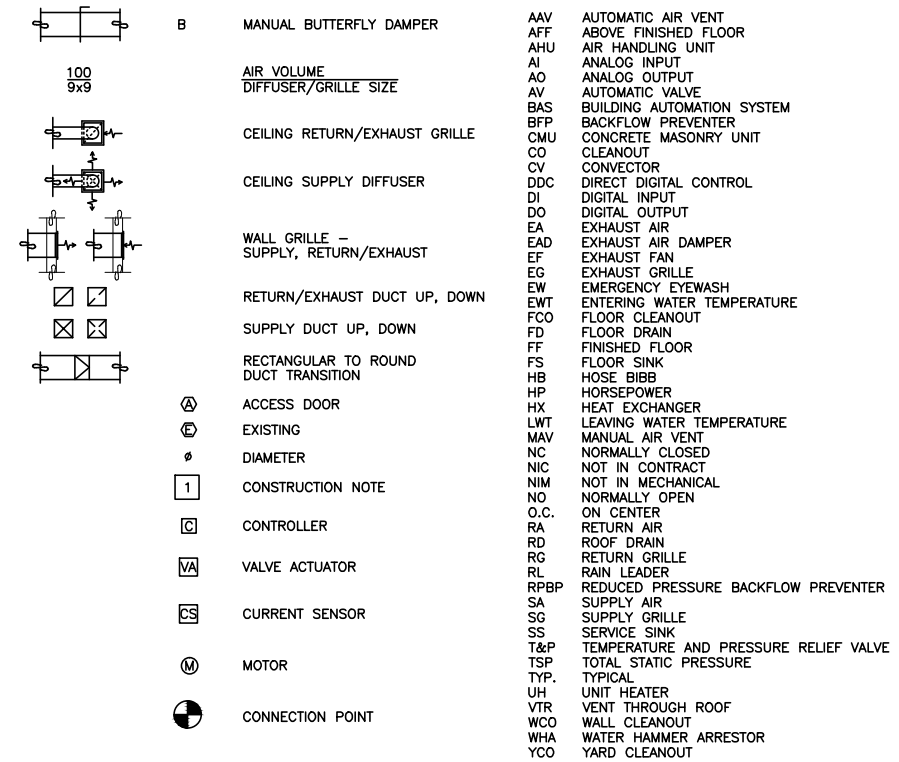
B MANUAL BUTTERFLY DAMPER

$\frac{100}{9x9}$ AIR VOLUME
DIFFUSER/GRILLE SIZE

CEILING RETURN/EXHAUST GRILLE

CEILING SUPPLY DIFFUSER

WALL GRILLE – SUPPLY, RETURN/EXHAUST

RETURN/EXHAUST DUCT UP, DOWN

SUPPLY DUCT UP, DOWN

RECTANGULAR TO ROUND DUCT TRANSITION

A ACCESS DOOR

E EXISTING

ø DIAMETER

1 CONSTRUCTION NOTE

C CONTROLLER

VA VALVE ACTUATOR

CS CURRENT SENSOR

M MOTOR

CONNECTION POINT

AAV AUTOMATIC AIR VENT
AFF ABOVE FINISHED FLOOR
AHU AIR HANDLING UNIT
AI ANALOG INPUT
AO ANALOG OUTPUT
AV AUTOMATIC VALVE
BAS BUILDING AUTOMATION SYSTEM
BFP BACKFLOW PREVENTER
CMU CONCRETE MASONRY UNIT
CO CLEANOUT
CV CONVECTOR
DDC DIRECT DIGITAL CONTROL
DI DIGITAL INPUT
DO DIGITAL OUTPUT
EA EXHAUST AIR
EAD EXHAUST AIR DAMPER
EF EXHAUST FAN
EG EXHAUST GRILLE
EW EMERGENCY EYEWASH
EWT ENTERING WATER TEMPERATURE
FCO FLOOR CLEANOUT
FD FLOOR DRAIN
FF FINISHED FLOOR
FS FLOOR SINK
HB HOSE BIBB
HP HORSEPOWER
HX HEAT EXCHANGER
LWT LEAVING WATER TEMPERATURE
MAV MANUAL AIR VENT
NC NORMALLY CLOSED
NIC NOT IN CONTRACT
NIM NOT IN MECHANICAL
NO NORMALLY OPEN
O.C. ON CENTER
RA RETURN AIR
RD ROOF DRAIN
RG RETURN GRILLE
RL RAIN LEADER
RPBP REDUCED PRESSURE BACKFLOW PREVENTER
SA SUPPLY AIR
SG SUPPLY GRILLE
SS SERVICE SINK
T&P TEMPERATURE AND PRESSURE RELIEF VALVE
TSP TOTAL STATIC PRESSURE
TYP. TYPICAL
UH UNIT HEATER
VTR VENT THROUGH ROOF
WCO WALL CLEANOUT
WHA WATER HAMMER ARRESTOR
YCO YARD CLEANOUT